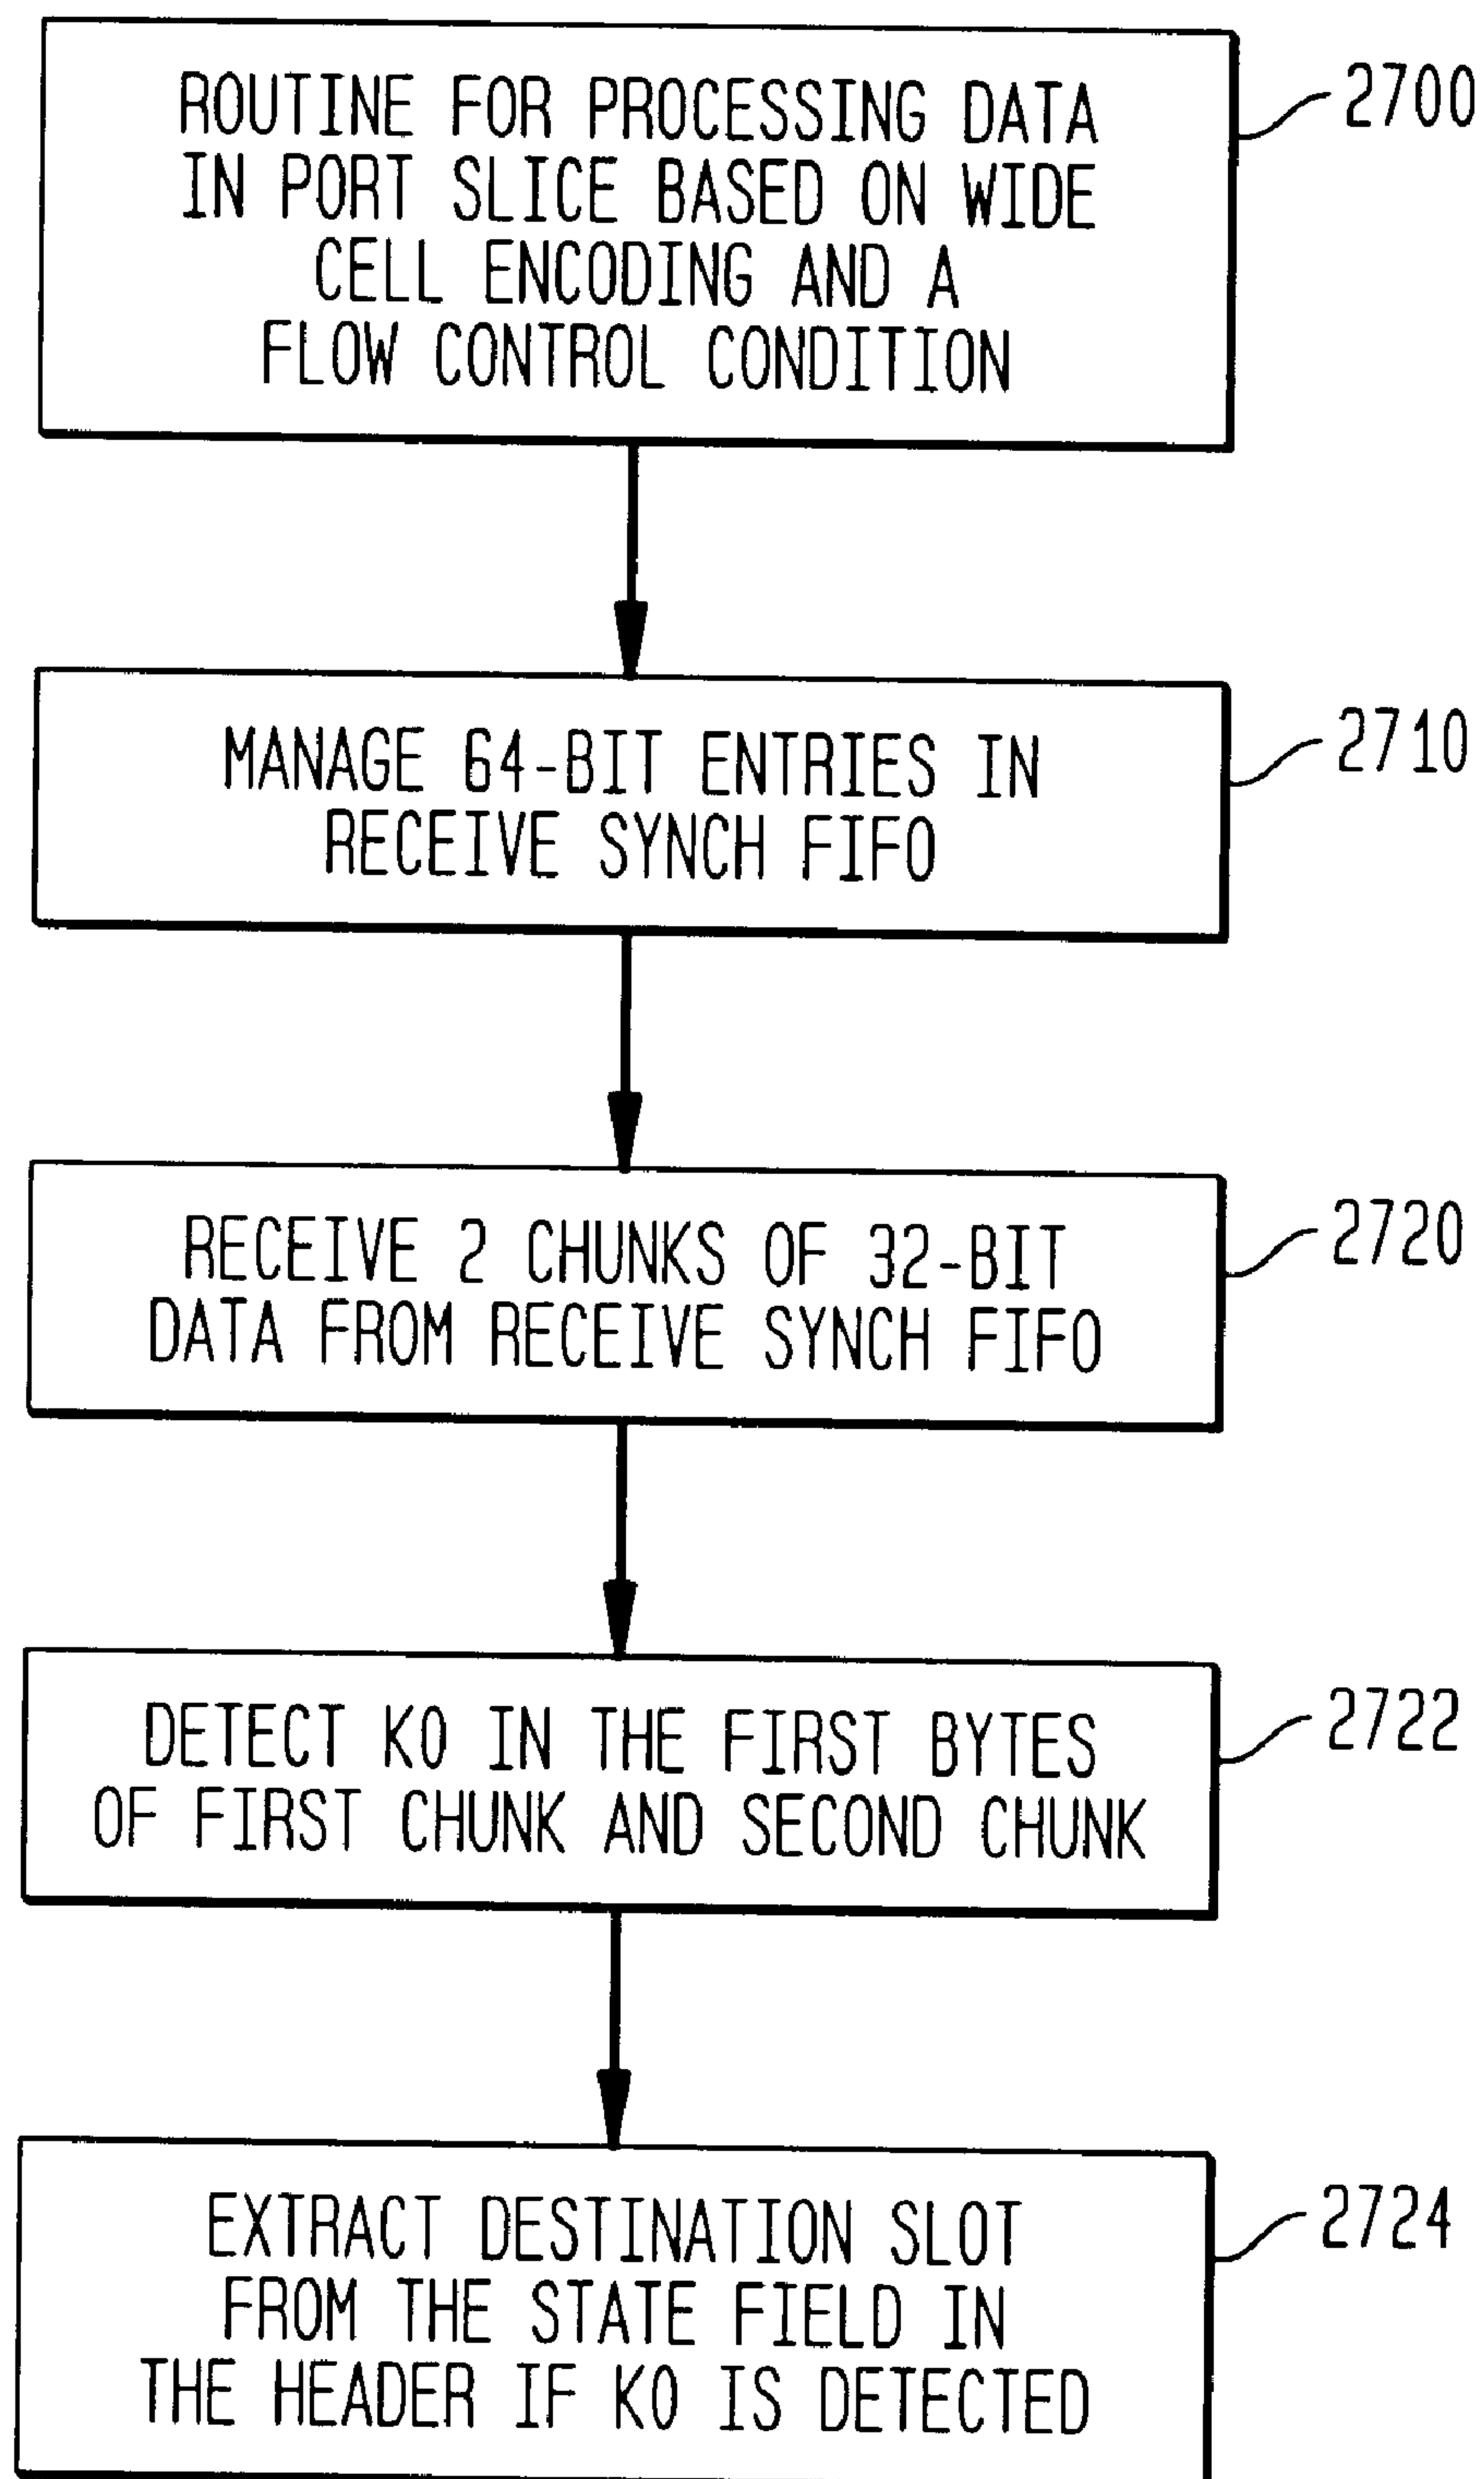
ROUTINE FOR PROCESSING DATA IN PORT SLICE BASED ON WIDE CELL ENCODING AND A FLOW CONTROL CONDITION

2700

MANAGE 64-BIT ENTRIES IN RECEIVE SYNCH FIFO

2710

RECEIVE 2 CHUNKS OF 32-BIT DATA FROM RECEIVE SYNCH FIFO

2720

DETECT K0 IN THE FIRST BYTES OF FIRST CHUNK AND SECOND CHUNK

2722

EXTRACT DESTINATION SLOT FROM THE STATE FIELD IN THE HEADER IF K0 IS DETECTED

2724